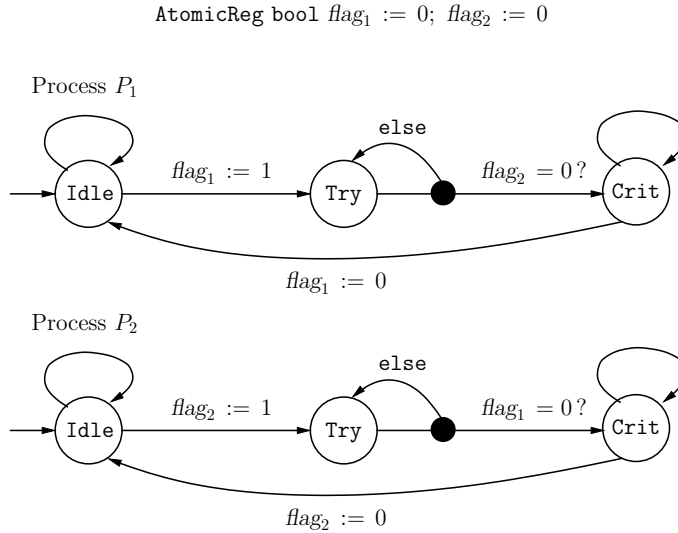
AtomicReg bool $flag_1 := 0;\ flag_2 := 0$

Process $P_1$

else

Idle

$flag_1 := 1$

Try

$flag_2 = 0\,?$

Crit

$flag_1 := 0$

Process $P_2$

else

Idle

$flag_2 := 1$

Try

$flag_1 = 0\,?$

Crit

$flag_2 := 0$